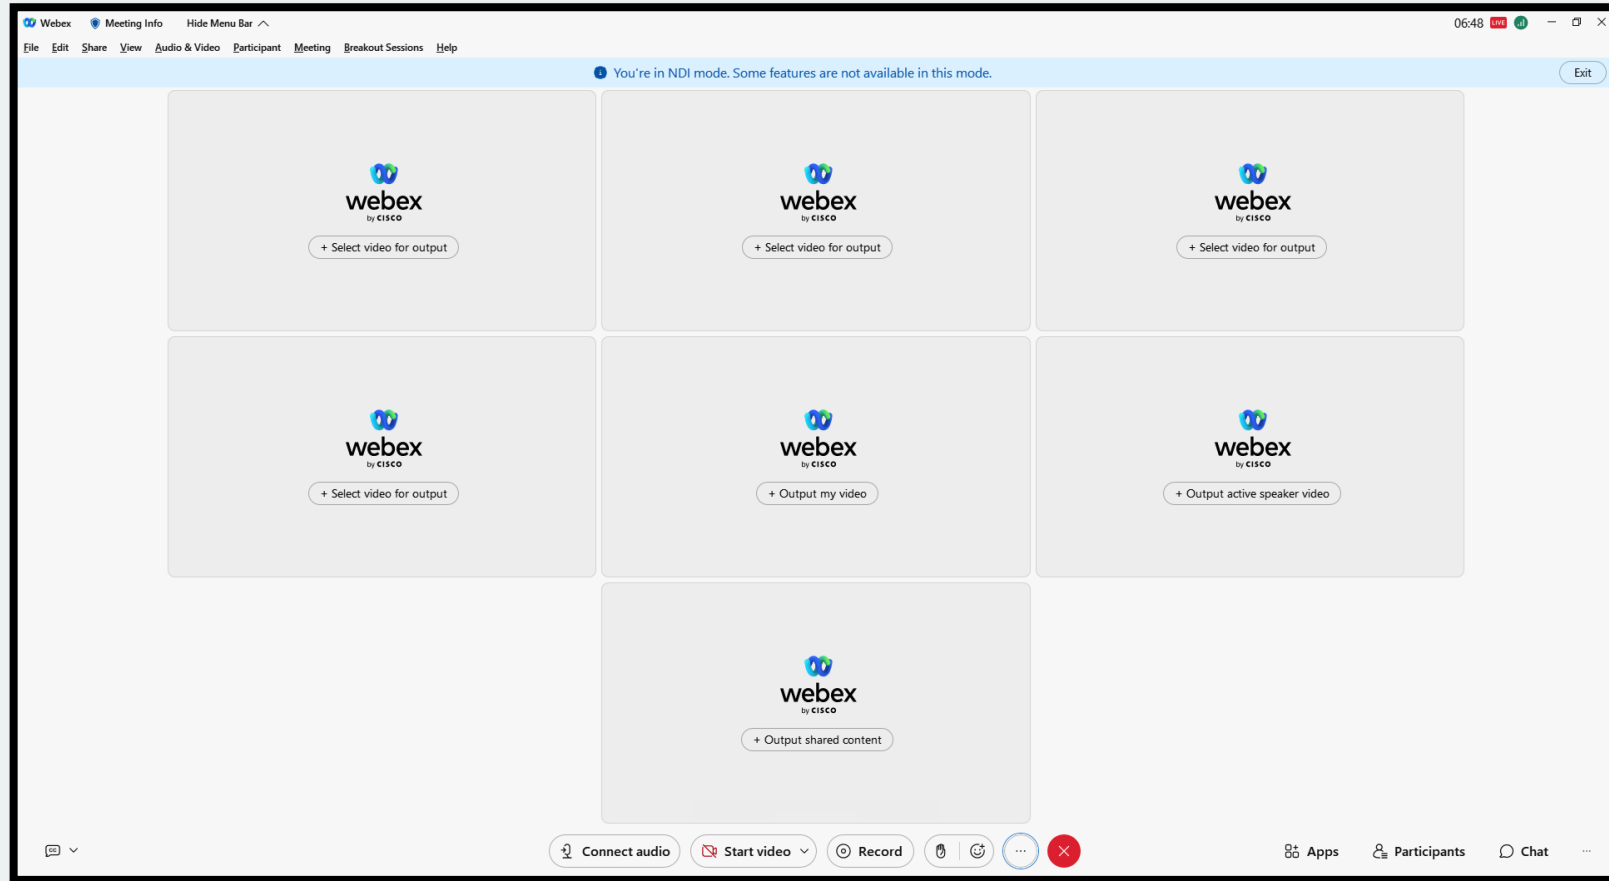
Webex Meeting Info Hide Menu Bar

06:48 LIVE

File Edit Share View Audio & Video Participant Meeting Breakout Sessions Help

You're in NDI mode. Some features are not available in this mode.

Exit

webex by CISCO
+ Select video for output

webex by CISCO
+ Select video for output

webex by CISCO
+ Select video for output

webex by CISCO
+ Select video for output

webex by CISCO
+ Output my video

webex by CISCO
+ Output active speaker video

webex by CISCO
+ Output shared content

Connect audio Start video Record ··· Apps Participants Chat ···